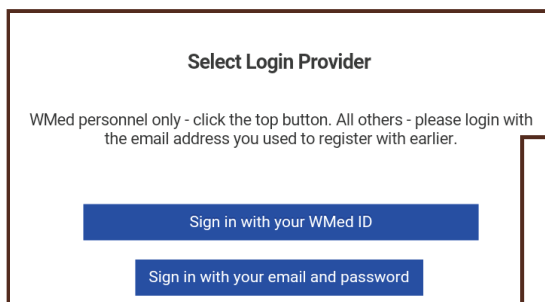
Select Login Provider

WMed personnel only - click the top button. All others - please login with the email address you used to register with earlier.

Sign in with your WMed ID

Sign in with your email and password